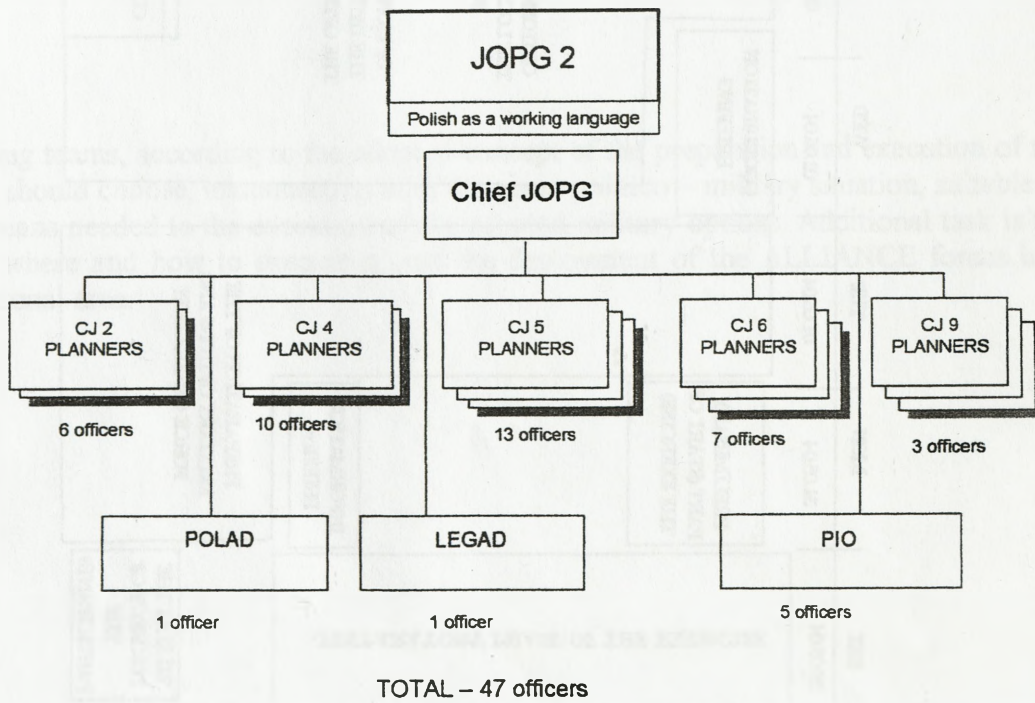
JOPG 2

Polish as a working language

Chief JOPG

CJ 2 PLANNERS

6 officers

CJ 4 PLANNERS

10 officers

CJ 5 PLANNERS

13 officers

CJ 6 PLANNERS

7 officers

CJ 9 PLANNERS

3 officers

POLAD

1 officer

LEGAD

1 officer

PIO

5 officers

TOTAL – 47 officers